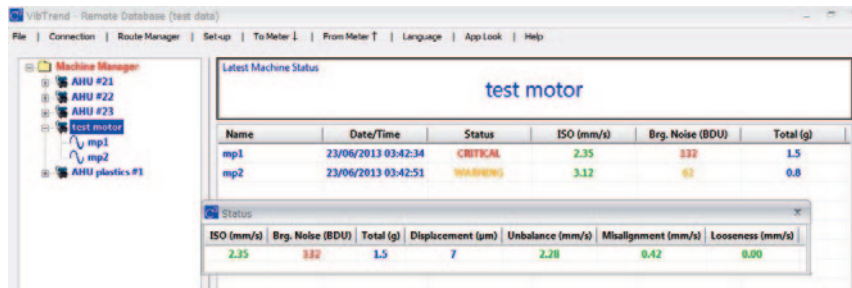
VibTrend - Remote Database (test data)

File | Connection | Route Manager | Set-up | To Meter ↓ | From Meter ↑ | Language | App Look | Help

Machine Manager
AHU #21
AHU #22
AHU #23
test motor
mp1
mp2
AHU plastics #1

Latest Machine Status

test motor

| Name | Date/Time | Status | ISO (mm/s) | Brg. Noise (BDU) | Total (g) |
|---|---|---|---|---|---|
| mp1 | 23/06/2013 03:42:34 | CRITICAL | 2.35 | 132 | 1.5 |
| mp2 | 23/06/2013 03:42:51 | WARNING | 3.12 | 61 | 0.8 |

Status

| ISO (mm/s) | Brg. Noise (BDU) | Total (g) | Displacement (μm) | Unbalance (mm/s) | Misalignment (mm/s) | Looseness (mm/s) |
|---|---|---|---|---|---|---|
| 2.35 | 132 | 1.5 | 7 | 2.28 | 0.42 | 0.00 |